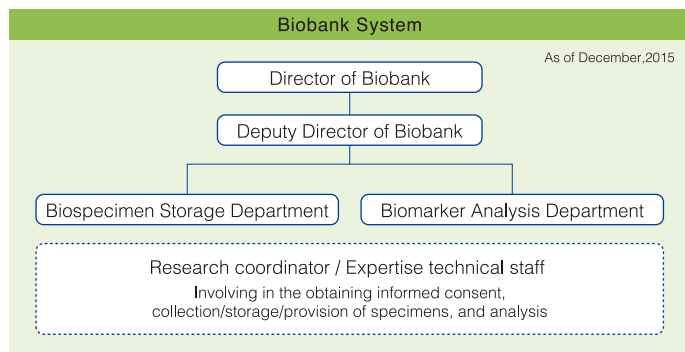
Biobank System

As of December,2015

Director of Biobank

Deputy Director of Biobank

Biospecimen Storage Department

Biomarker Analysis Department

Research coordinator / Expertise technical staff

Involving in the obtaining informed consent, collection/storage/provision of specimens, and analysis